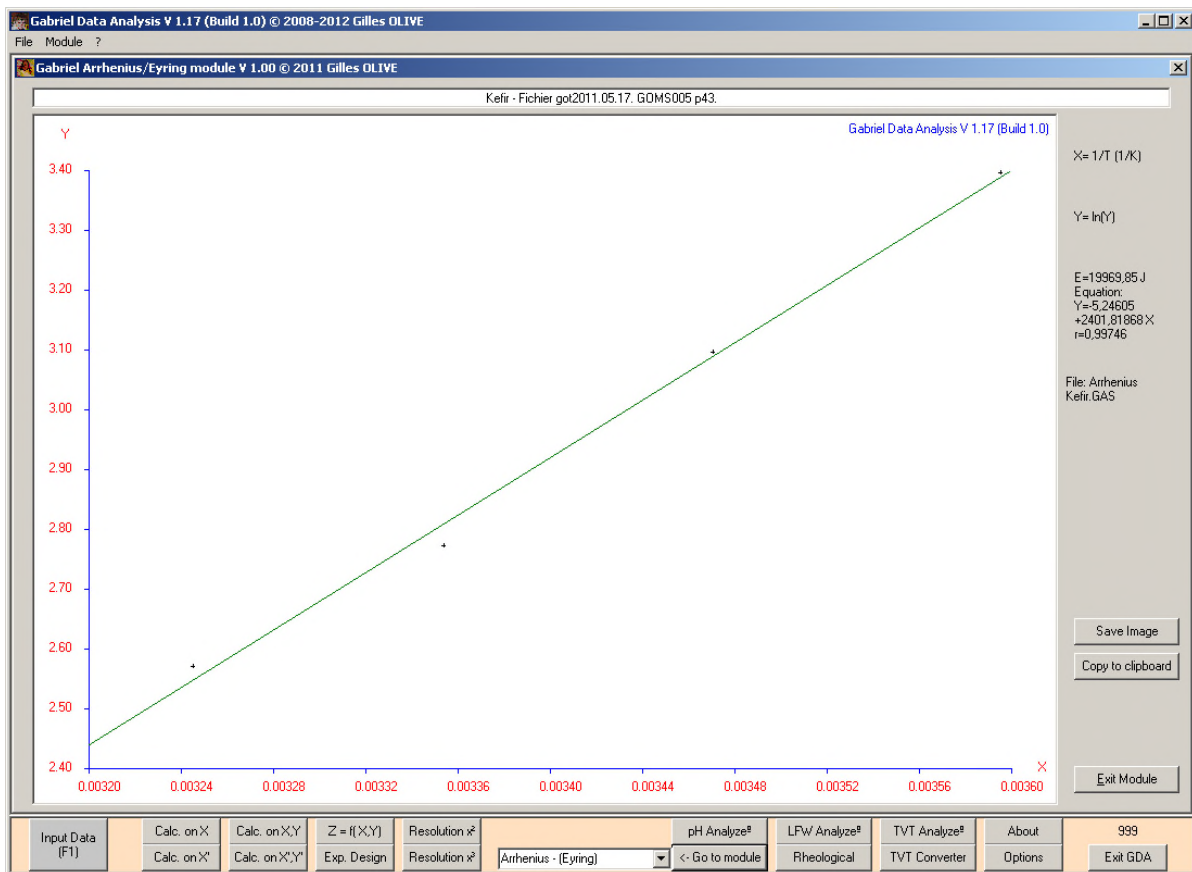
Gabriel Data Analysis V 1.17 (Build 1.0) © 2008-2012 Gilles OLIVE

File Module ?

Gabriel Arrhenius/Eyring module V 1.00 © 2011 Gilles OLIVE

Kefir - Fichier got2011.05.17. GOMS005 p43.

Y

Gabriel Data Analysis V 1.17 (Build 1.0)

3.40
3.30
3.20
3.10
3.00
2.90
2.80
2.70
2.60
2.50
2.40

0.00320 0.00324 0.00328 0.00332 0.00336 0.00340 0.00344 0.00348 0.00352 0.00356 0.00360

X

X= 1/T (1/K)

Y= ln(Y)

E=19969,85 J
Equation:
Y=-5,24605
+2401,81868 X
r=0,99746

File: Arrhenius
Kefir.GAS

Save Image

Copy to clipboard

Exit Module

Input Data (F1)

Calc. on X

Calc. on X'

Calc. on X,Y

Calc. on X',Y'

Z = f(X,Y)

Exp. Design

Resolution $x^2$

Resolution $x^3$

Arrhenius - (Eyring)

pH Analyze®

<- Go to module

LFW Analyze®

Rheological

TVT Analyze®

TVT Converter

About

Options

999

Exit GDA